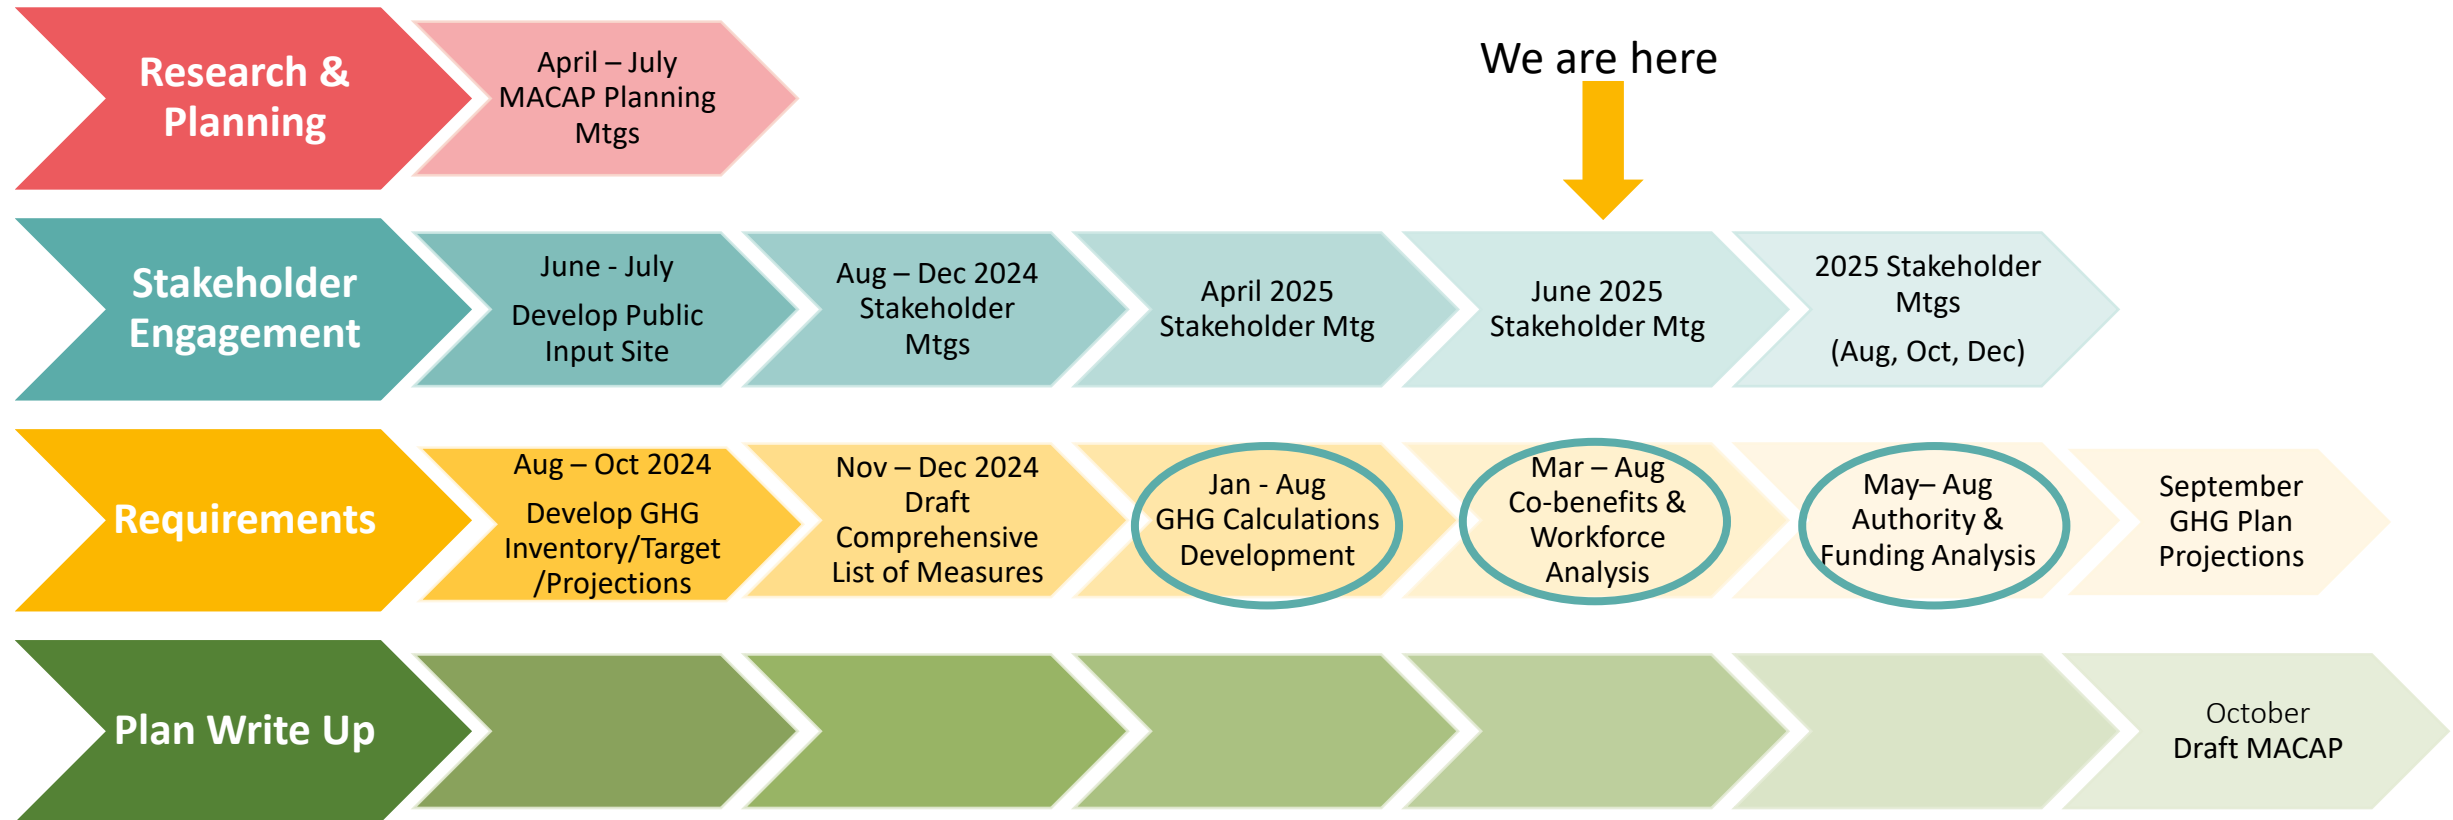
Research & Planning

April – July
MACAP Planning Mtgs

We are here

Stakeholder Engagement

June - July
Develop Public Input Site

Aug – Dec 2024
Stakeholder Mtgs

April 2025
Stakeholder Mtg

June 2025
Stakeholder Mtg

2025 Stakeholder Mtgs
(Aug, Oct, Dec)

Requirements

Aug – Oct 2024
Develop GHG Inventory/Target /Projections

Nov – Dec 2024
Draft Comprehensive List of Measures

Jan - Aug
GHG Calculations Development

Mar – Aug
Co-benefits & Workforce Analysis

May– Aug
Authority & Funding Analysis

September
GHG Plan Projections

Plan Write Up

October
Draft MACAP